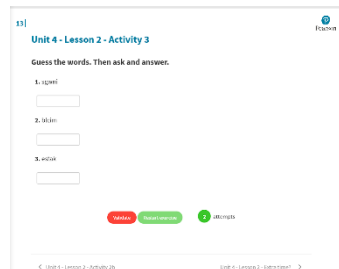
13|

Pearson

Unit 4 - Lesson 2 - Activity 3

Guess the words. Then ask and answer.

1. ugwei

2. bkien

3. estoe

Validate Reset exercise 2 attempts

< Unit 4 - Lesson 2 - Activity 2b Unit 4 - Lesson 2 - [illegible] >